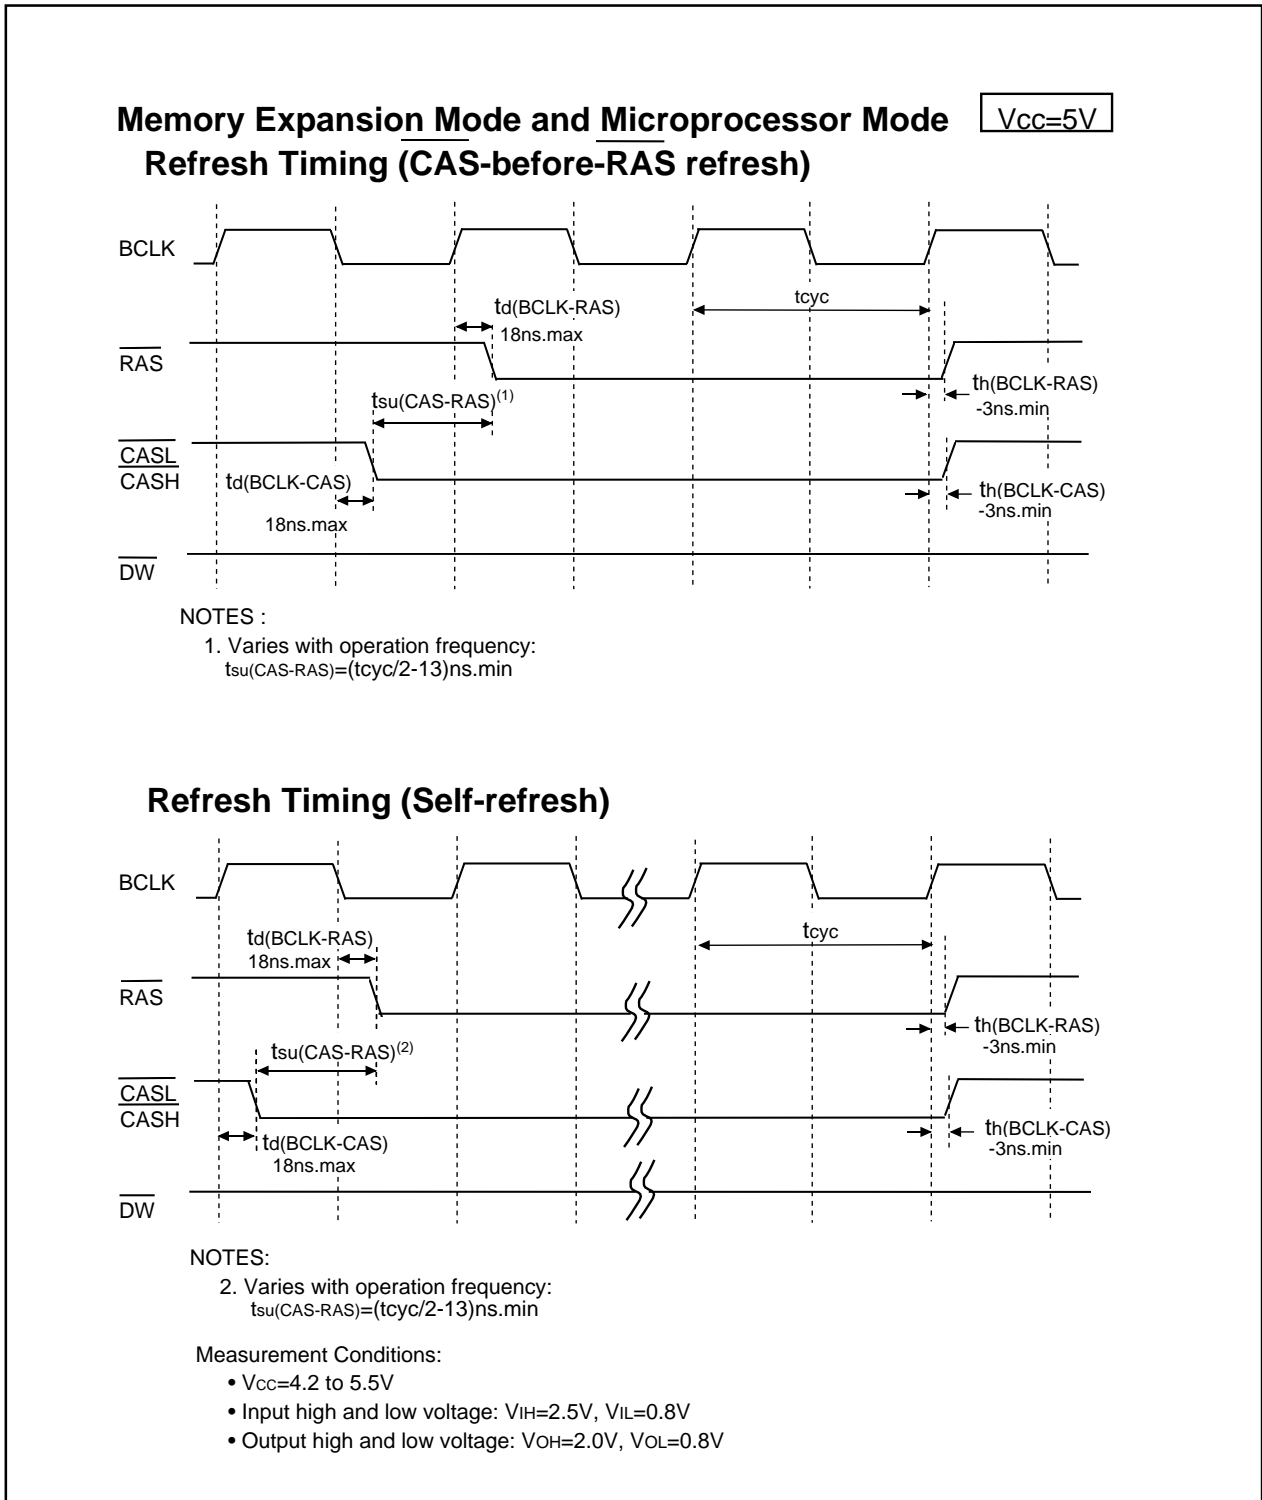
Memory Expansion Mode and Microprocessor Mode
Refresh Timing (CAS-before-RAS refresh)

Vcc=5V

BCLK

$t_{d(BCLK-RAS)}$
18ns.max

$t_{cyc}$

$\overline{RAS}$

$t_{su(CAS-RAS)}^{(1)}$

$t_{h(BCLK-RAS)}$
-3ns.min

$\overline{CASL}$
$\overline{CASH}$

$t_{d(BCLK-CAS)}$
18ns.max

$t_{h(BCLK-CAS)}$
-3ns.min

$\overline{DW}$

NOTES :
1. Varies with operation frequency:
$t_{su(CAS-RAS)}$=(tcyc/2-13)ns.min

Refresh Timing (Self-refresh)

BCLK

$t_{d(BCLK-RAS)}$
18ns.max

$t_{cyc}$

$\overline{RAS}$

$t_{h(BCLK-RAS)}$
-3ns.min

$t_{su(CAS-RAS)}^{(2)}$

$\overline{CASL}$
$\overline{CASH}$

$t_{d(BCLK-CAS)}$
18ns.max

$t_{h(BCLK-CAS)}$
-3ns.min

$\overline{DW}$

NOTES:
2. Varies with operation frequency:
$t_{su(CAS-RAS)}$=(tcyc/2-13)ns.min

Measurement Conditions:
• $V_{CC}$=4.2 to 5.5V
• Input high and low voltage: $V_{IH}$=2.5V, $V_{IL}$=0.8V
• Output high and low voltage: $V_{OH}$=2.0V, $V_{OL}$=0.8V